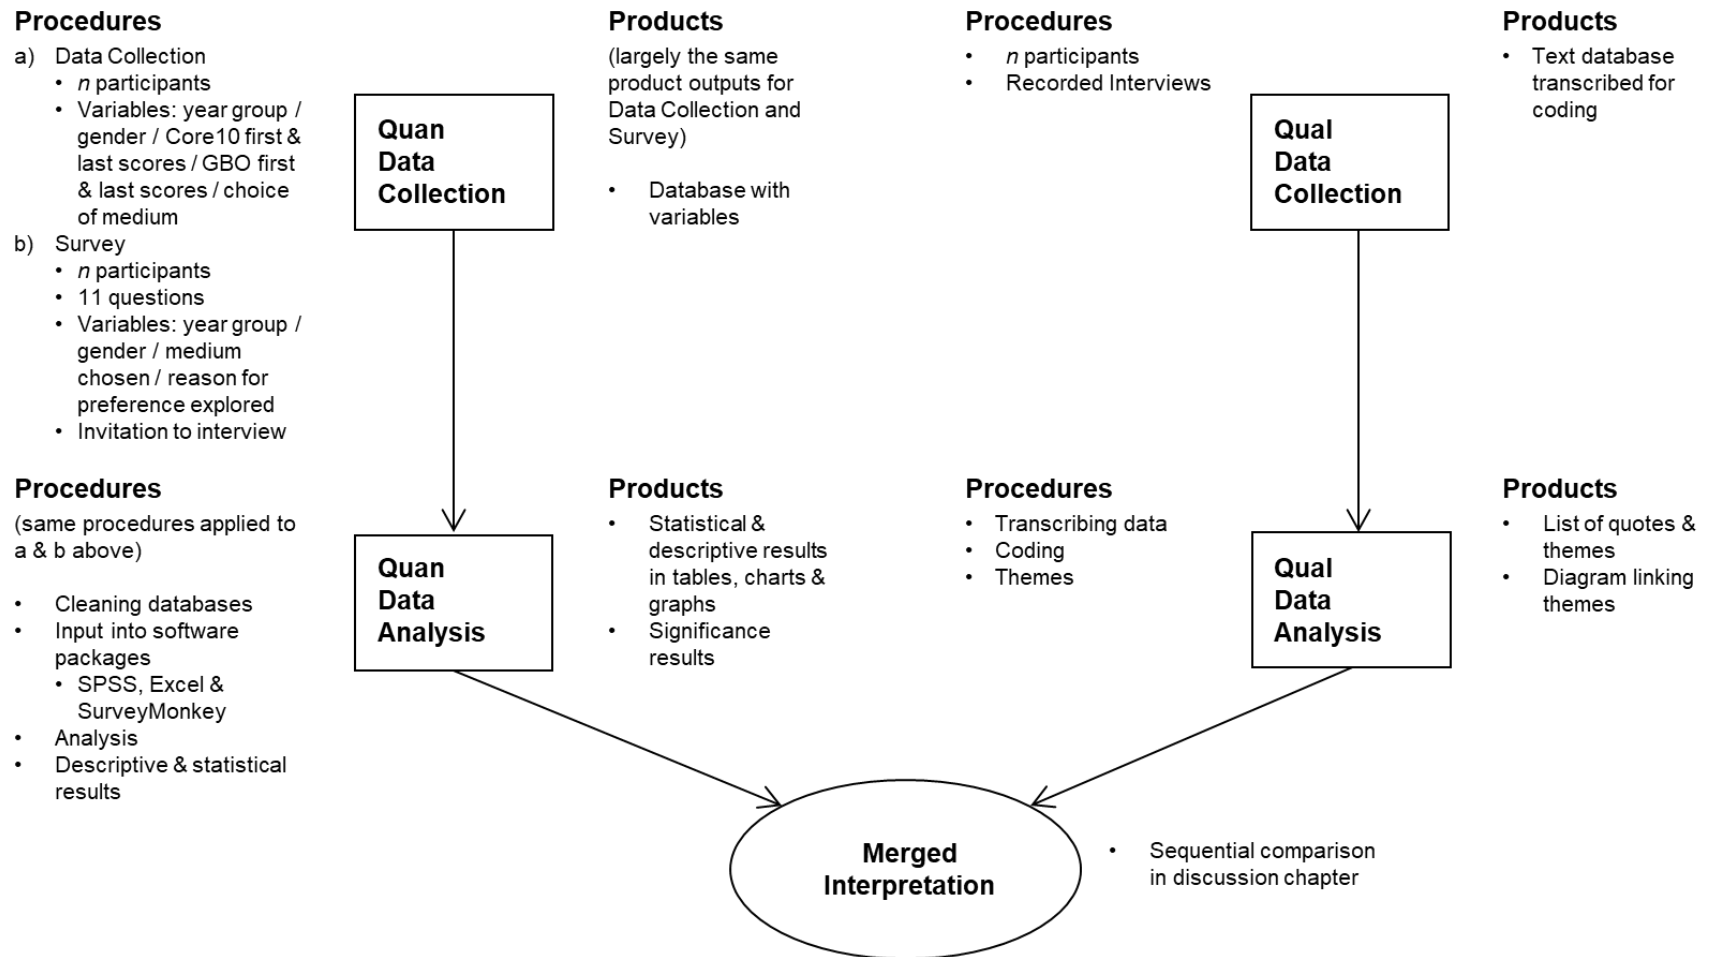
**Procedures**
a) Data Collection
- *n* participants
- Variables: year group / gender / Core10 first & last scores / GBO first & last scores / choice of medium

b) Survey
- *n* participants
- 11 questions
- Variables: year group / gender / medium chosen / reason for preference explored
- Invitation to interview

**Quan Data Collection**

**Products**
(largely the same product outputs for Data Collection and Survey)

- Database with variables

**Procedures**
- *n* participants
- Recorded Interviews

**Qual Data Collection**

**Products**
- Text database transcribed for coding

**Procedures**
(same procedures applied to a & b above)

- Cleaning databases
- Input into software packages
  - SPSS, Excel & SurveyMonkey
- Analysis
- Descriptive & statistical results

**Quan Data Analysis**

**Products**
- Statistical & descriptive results in tables, charts & graphs
- Significance results

**Procedures**
- Transcribing data
- Coding
- Themes

**Qual Data Analysis**

**Products**
- List of quotes & themes
- Diagram linking themes

**Merged Interpretation**

- Sequential comparison in discussion chapter